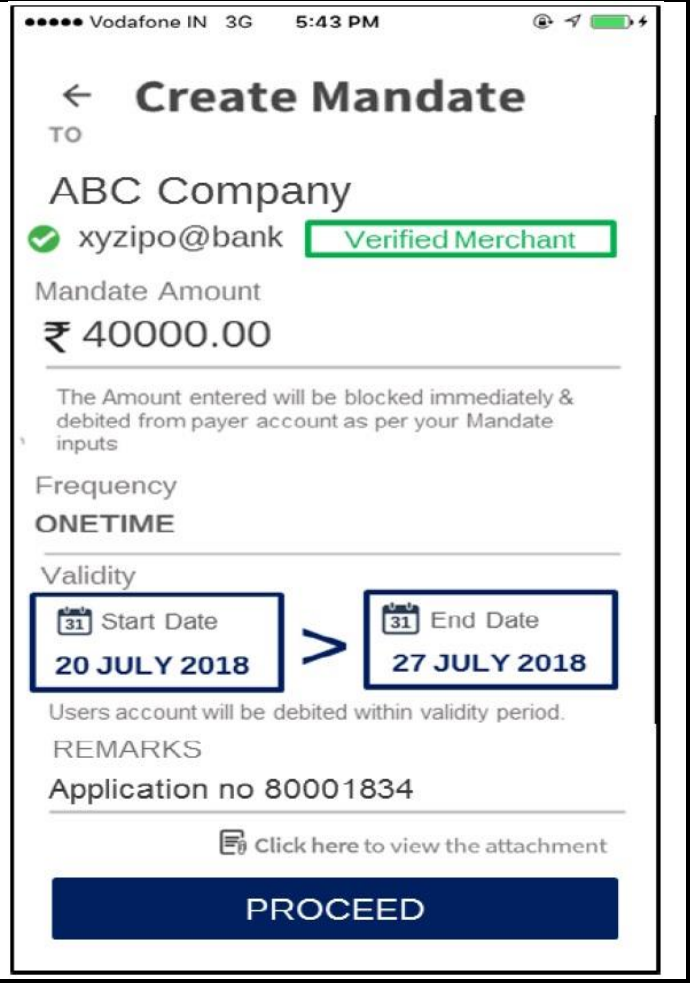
●●●●● Vodafone IN 3G 5:43 PM

← Create Mandate

TO

ABC Company

xyzipo@bank Verified Merchant

Mandate Amount

₹ 40000.00

The Amount entered will be blocked immediately & debited from payer account as per your Mandate inputs

Frequency

ONETIME

Validity

31 Start Date
20 JULY 2018

>

31 End Date
27 JULY 2018

Users account will be debited within validity period.

REMARKS

Application no 80001834

Click here to view the attachment

PROCEED